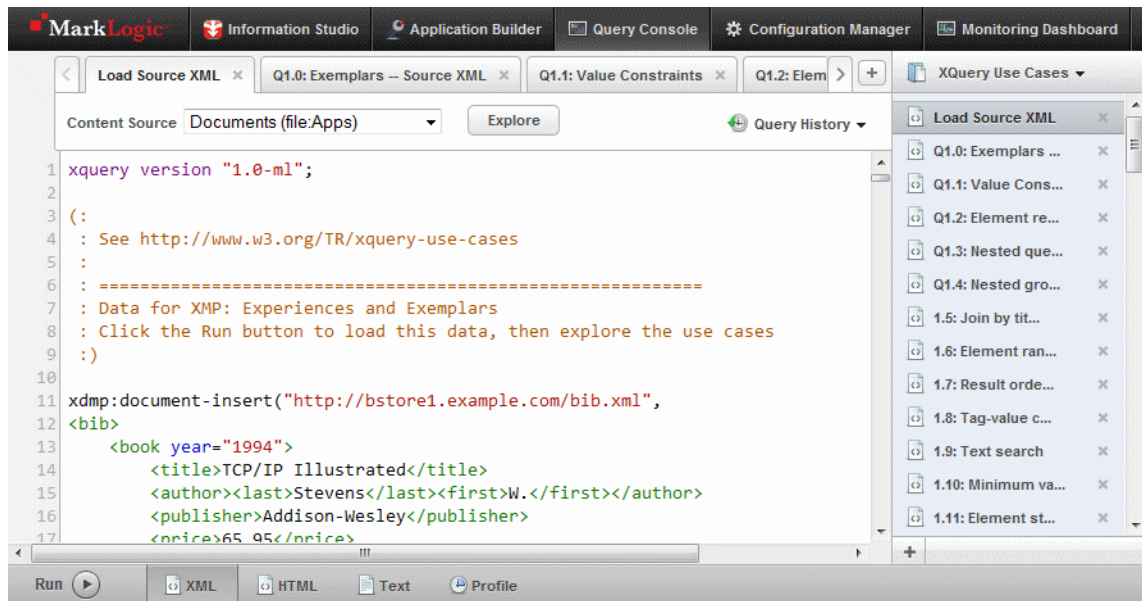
MarkLogic Information Studio Application Builder Query Console Configuration Manager Monitoring Dashboard

Load Source XML × Q1.0: Exemplars -- Source XML × Q1.1: Value Constraints × Q1.2: Elem +

XQuery Use Cases ▾

Content Source Documents (file:Apps) Explore Query History ▾

1 xquery version "1.0-ml";
2
3 (:
4 : See http://www.w3.org/TR/xquery-use-cases
5 :
6 : ==========================================================
7 : Data for XMP: Experiences and Exemplars
8 : Click the Run button to load this data, then explore the use cases
9 :)
10
11 xdmp:document-insert("http://bstore1.example.com/bib.xml",
12 <bib>
13 <book year="1994">
14 <title>TCP/IP Illustrated</title>
15 <author><last>Stevens</last><first>W.</first></author>
16 <publisher>Addison-Wesley</publisher>
17 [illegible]

Load Source XML ×
Q1.0: Exemplars ... ×
Q1.1: Value Cons... ×
Q1.2: Element re... ×
Q1.3: Nested que... ×
Q1.4: Nested gro... ×
1.5: Join by tit... ×
1.6: Element ran... ×
1.7: Result orde... ×
1.8: Tag-value c... ×
1.9: Text search ×
1.10: Minimum va... ×
1.11: Element st... ×
+

Run XML HTML Text Profile